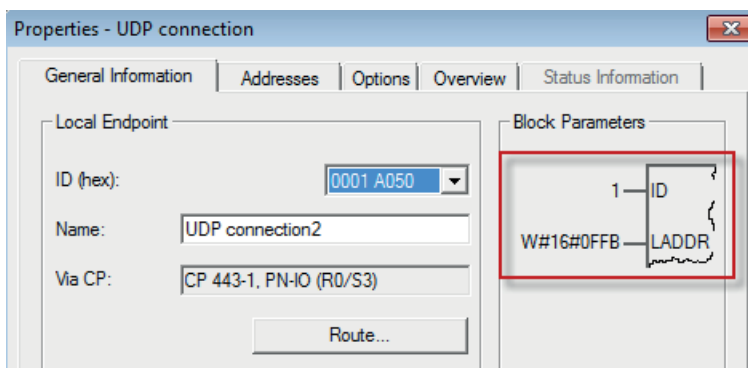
Properties - UDP connection

General Information | Addresses | Options | Overview | Status Information

Local Endpoint

ID (hex): 0001 A050

Name: UDP connection2

Via CP: CP 443-1, PN-IO (R0/S3)

Route...

Block Parameters

1 ID

W#16#0FFB LADDR